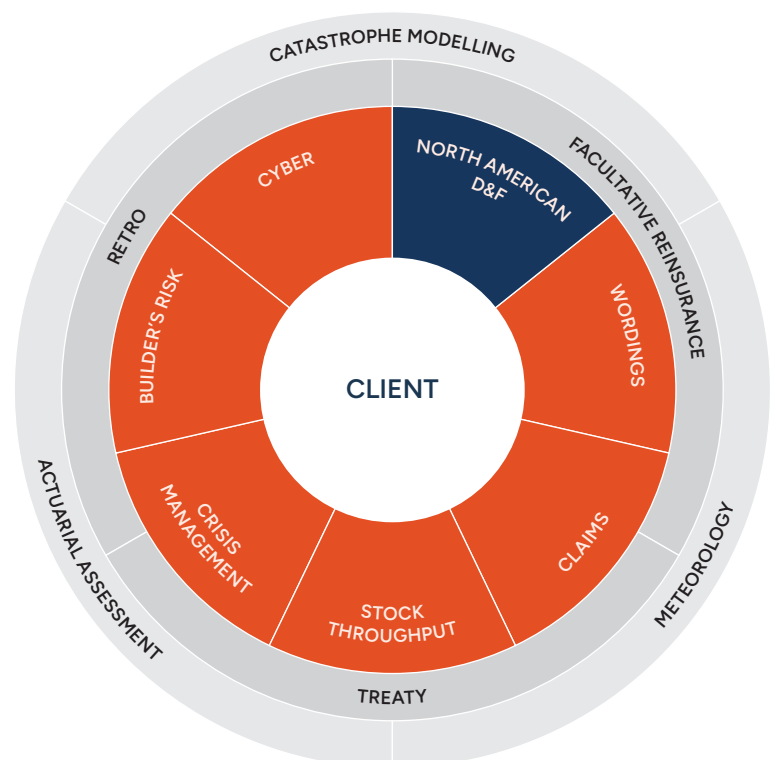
CATASTROPHE MODELLING

FACULTATIVE REINSURANCE

METEOROLOGY

ACTUARIAL ASSESSMENT

RETRO

TREATY

CYBER

NORTH AMERICAN D&F

WORDINGS

CLAIMS

STOCK THROUGHPUT

CRISIS MANAGEMENT

BUILDER'S RISK

CLIENT